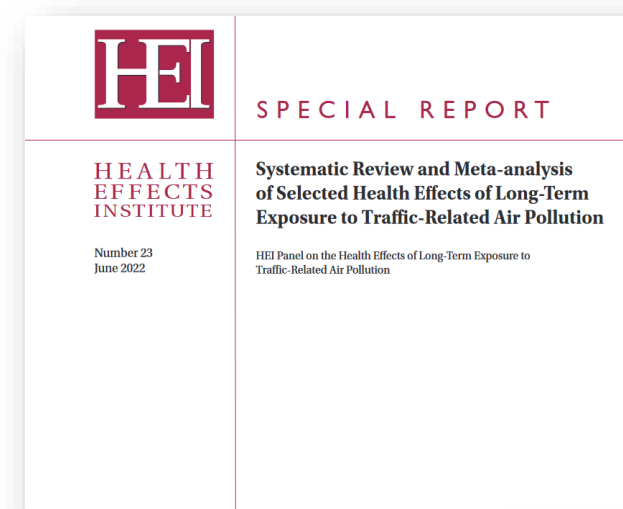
HEI

SPECIAL REPORT

HEALTH EFFECTS INSTITUTE

Number 23
June 2022

Systematic Review and Meta-analysis of Selected Health Effects of Long-Term Exposure to Traffic-Related Air Pollution

HEI Panel on the Health Effects of Long-Term Exposure to Traffic-Related Air Pollution